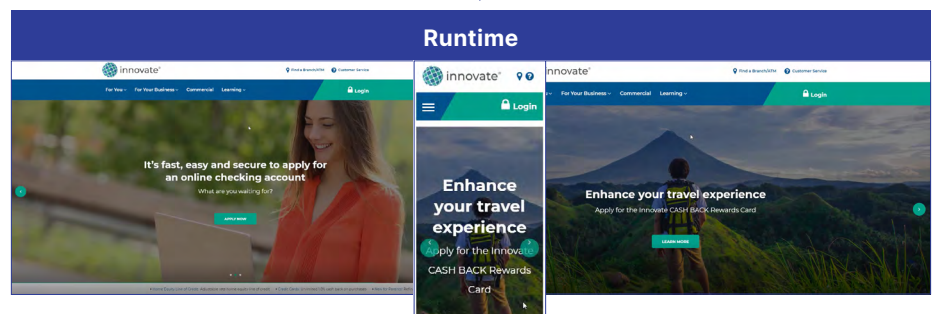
Runtime

innovate®

Find a Branch/ATM Customer Service

For You ⌄ For Your Business ⌄ Commercial Learning ⌄

Login

It's fast, easy and secure to apply for an online checking account

What are you waiting for?

APPLY NOW

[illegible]

innovate®

Login

Enhance your travel experience

Apply for the Innovate CASH BACK Rewards Card

innovate®

Find a Branch/ATM Customer Service

For Your Business ⌄ Commercial Learning ⌄

Login

Enhance your travel experience

Apply for the Innovate CASH BACK Rewards Card

LEARN MORE